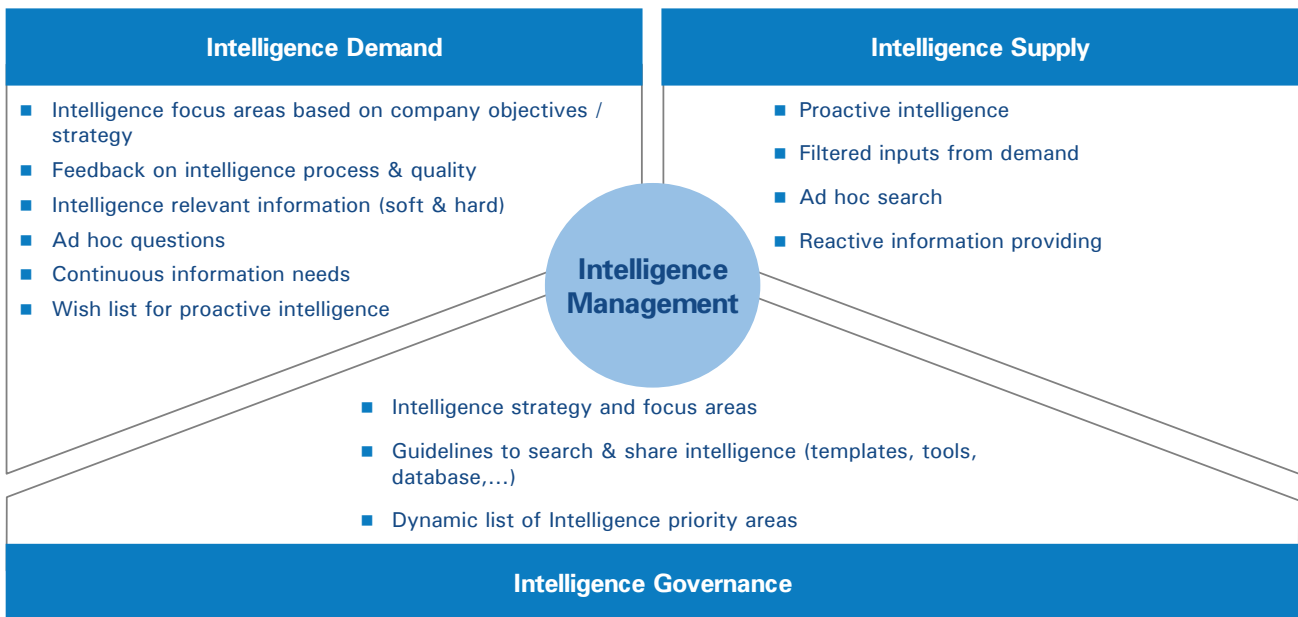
Intelligence Demand

- Intelligence focus areas based on company objectives / strategy
- Feedback on intelligence process & quality
- Intelligence relevant information (soft & hard)
- Ad hoc questions
- Continuous information needs
- Wish list for proactive intelligence

Intelligence Supply

- Proactive intelligence
- Filtered inputs from demand
- Ad hoc search
- Reactive information providing

Intelligence Management

- Intelligence strategy and focus areas
- Guidelines to search & share intelligence (templates, tools, database,…)
- Dynamic list of Intelligence priority areas

Intelligence Governance